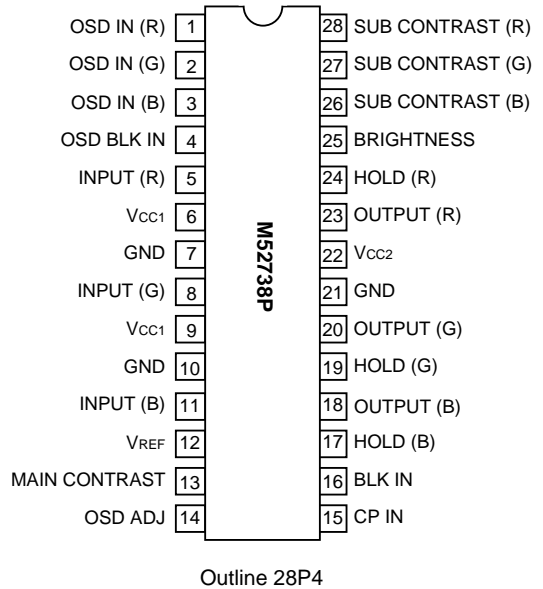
OSD IN (R) 1
OSD IN (G) 2
OSD IN (B) 3
OSD BLK IN 4
INPUT (R) 5
$V_{CC1}$ 6
GND 7
INPUT (G) 8
$V_{CC1}$ 9
GND 10
INPUT (B) 11
$V_{REF}$ 12
MAIN CONTRAST 13
OSD ADJ 14

M52738P

28 SUB CONTRAST (R)
27 SUB CONTRAST (G)
26 SUB CONTRAST (B)
25 BRIGHTNESS
24 HOLD (R)
23 OUTPUT (R)
22 $V_{CC2}$
21 GND
20 OUTPUT (G)
19 HOLD (G)
18 OUTPUT (B)
17 HOLD (B)
16 BLK IN
15 CP IN

Outline 28P4